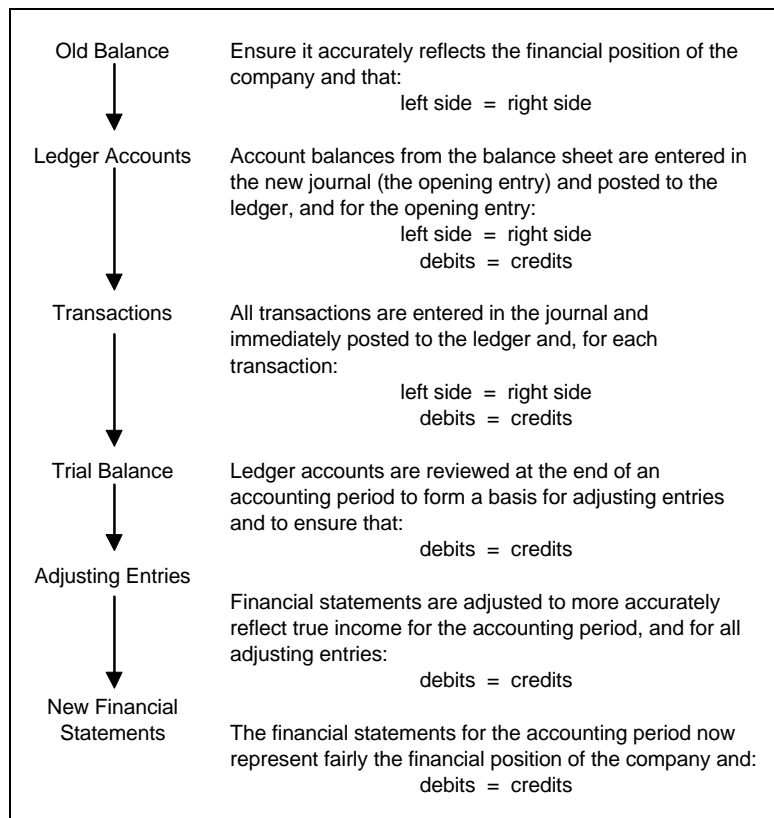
Old Balance

Ensure it accurately reflects the financial position of the company and that:
left side = right side

Ledger Accounts

Account balances from the balance sheet are entered in the new journal (the opening entry) and posted to the ledger, and for the opening entry:
left side = right side
debits = credits

Transactions

All transactions are entered in the journal and immediately posted to the ledger and, for each transaction:
left side = right side
debits = credits

Trial Balance

Ledger accounts are reviewed at the end of an accounting period to form a basis for adjusting entries and to ensure that:
debits = credits

Adjusting Entries

Financial statements are adjusted to more accurately reflect true income for the accounting period, and for all adjusting entries:
debits = credits

New Financial Statements

The financial statements for the accounting period now represent fairly the financial position of the company and:
debits = credits